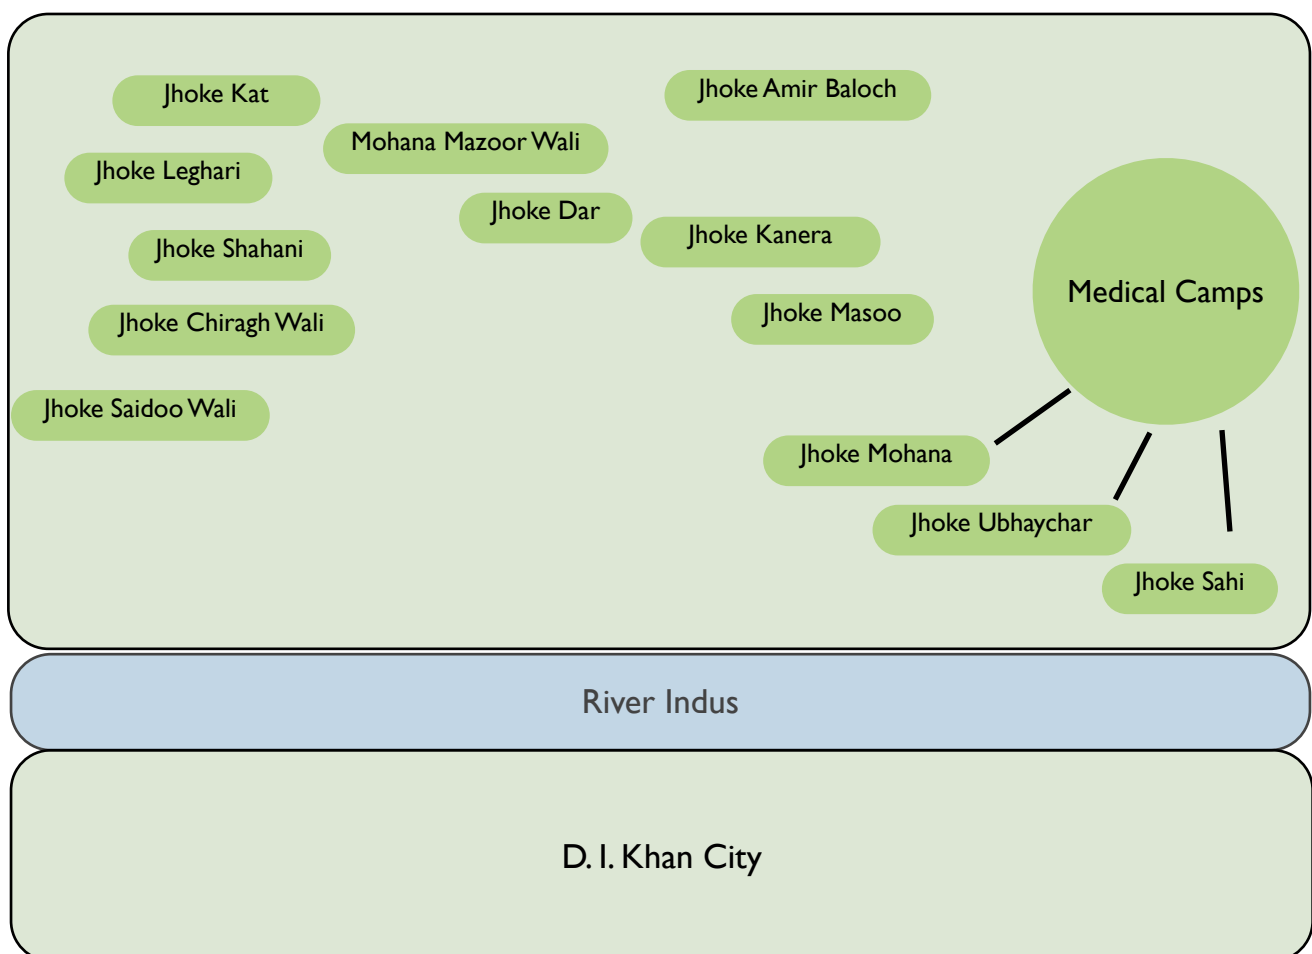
Jhoke Kat

Jhoke Amir Baloch

Mohana Mazoor Wali

Jhoke Leghari

Jhoke Dar

Jhoke Kanera

Jhoke Shahani

Medical Camps

Jhoke Chiragh Wali

Jhoke Masoo

Jhoke Saidoo Wali

Jhoke Mohana

Jhoke Ubhaychar

Jhoke Sahi

River Indus

D. I. Khan City